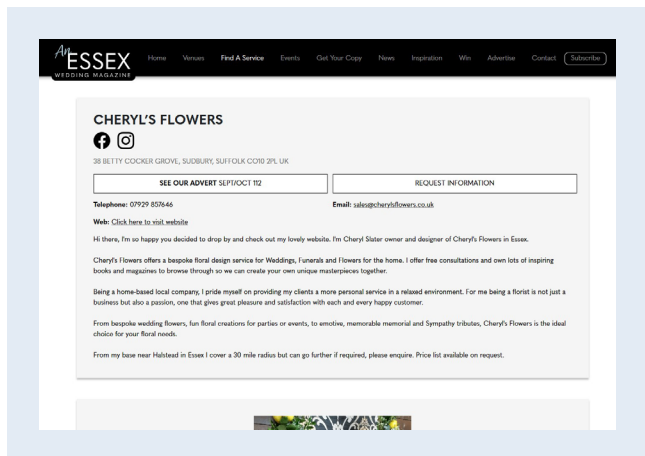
An ESSEX WEDDING MAGAZINE

Home Venues Find A Service Events Get Your Copy News Inspiration Win Advertise Contact Subscribe

CHERYL'S FLOWERS

38 BETTY COCKER GROVE, SUDBURY, SUFFOLK CO10 2PL UK

SEE OUR ADVERT SEPT/OCT 112

REQUEST INFORMATION

Telephone: 07929 857646

Email: sales@cherylsflowers.co.uk

Web: Click here to visit website

Hi there, I'm so happy you decided to drop by and check out my lovely website. I'm Cheryl Slater owner and designer of Cheryl's Flowers in Essex.

Cheryl's Flowers offers a bespoke floral design service for Weddings, Funerals and Flowers for the home. I offer free consultations and own lots of inspiring books and magazines to browse through so we can create your own unique masterpieces together.

Being a home-based local company, I pride myself on providing my clients a more personal service in a relaxed environment. For me being a florist is not just a business but also a passion, one that gives great pleasure and satisfaction with each and every happy customer.

From bespoke wedding flowers, fun floral creations for parties or events, to emotive, memorable memorial and Sympathy tributes, Cheryl's Flowers is the ideal choice for your floral needs.

From my base near Halstead in Essex I cover a 30 mile radius but can go further if required, please enquire. Price list available on request.